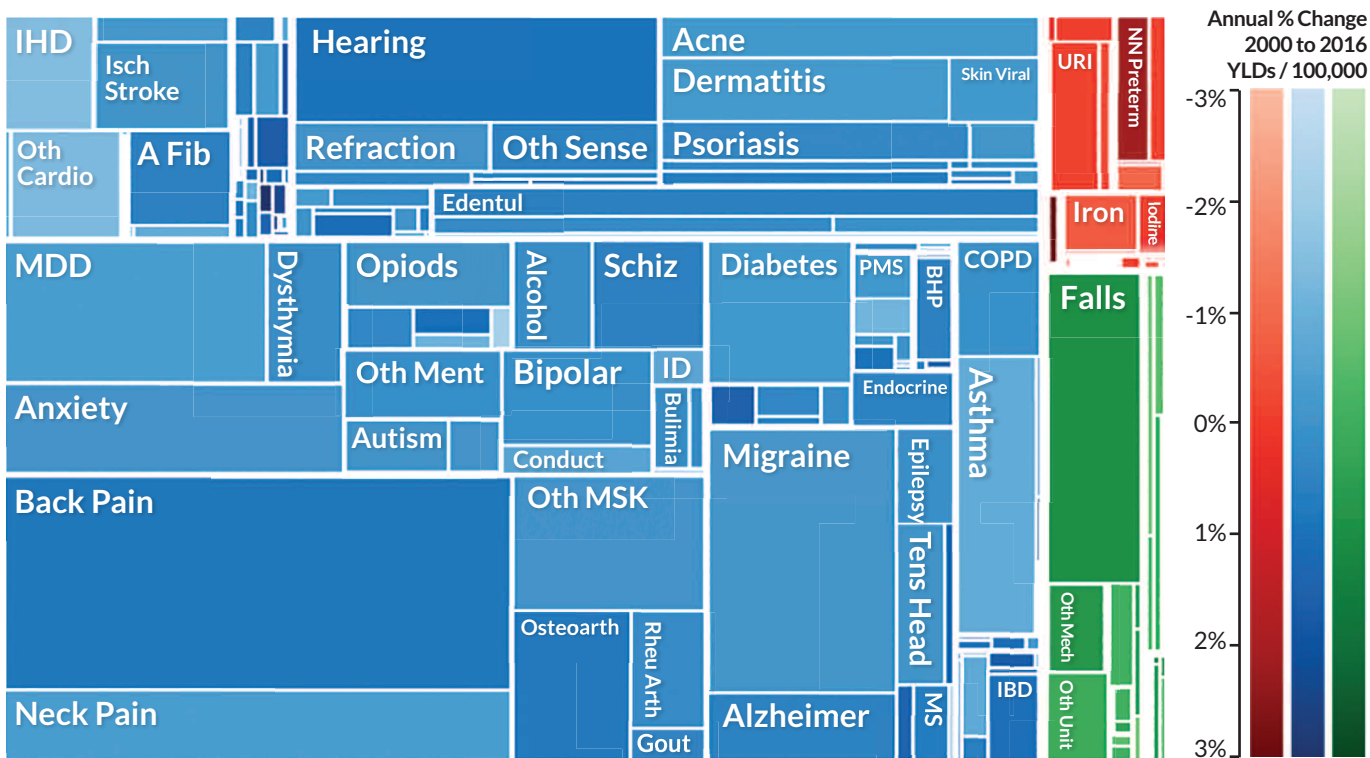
IHD
Isch Stroke
Oth Cardio
A Fib
Hearing
Refraction
Oth Sense
Acne
Dermatitis
Skin Viral
Psoriasis
Edentul
URI
NN Preterm
Iron
Iodine
MDD
Dysthymia
Opiods
Alcohol
Schiz
Diabetes
PMS
BHP
COPD
Falls
Oth Ment
Bipolar
ID
Bulimia
Endocrine
Anxiety
Autism
Conduct
Asthma
Migraine
Epilepsy
Back Pain
Oth MSK
Tens Head
Osteoarth
Rheu Arth
Oth Mech
MS
IBD
Oth Unit
Neck Pain
Gout
Alzheimer

Annual % Change 2000 to 2016 YLDs / 100,000
-3%
-2%
-1%
0%
1%
2%
3%